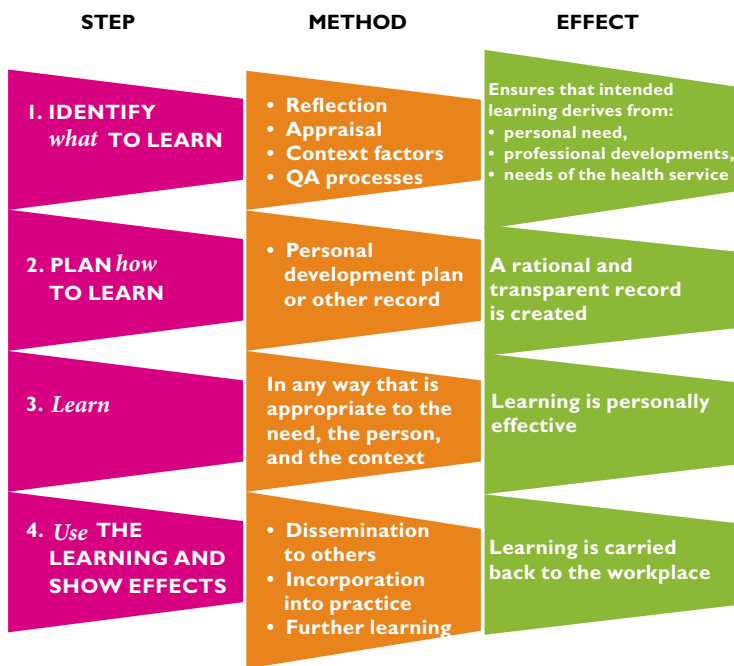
| STEP | METHOD | EFFECT |
|---|---|---|
| 1. IDENTIFY *what* TO LEARN | • Reflection<br>• Appraisal<br>• Context factors<br>• QA processes | Ensures that intended learning derives from:<br>• personal need,<br>• professional developments,<br>• needs of the health service |
| 2. PLAN *how* TO LEARN | • Personal development plan or other record | A rational and transparent record is created |
| 3. *Learn* | In any way that is appropriate to the need, the person, and the context | Learning is personally effective |
| 4. *Use* THE LEARNING AND SHOW EFFECTS | • Dissemination to others<br>• Incorporation into practice<br>• Further learning | Learning is carried back to the workplace |